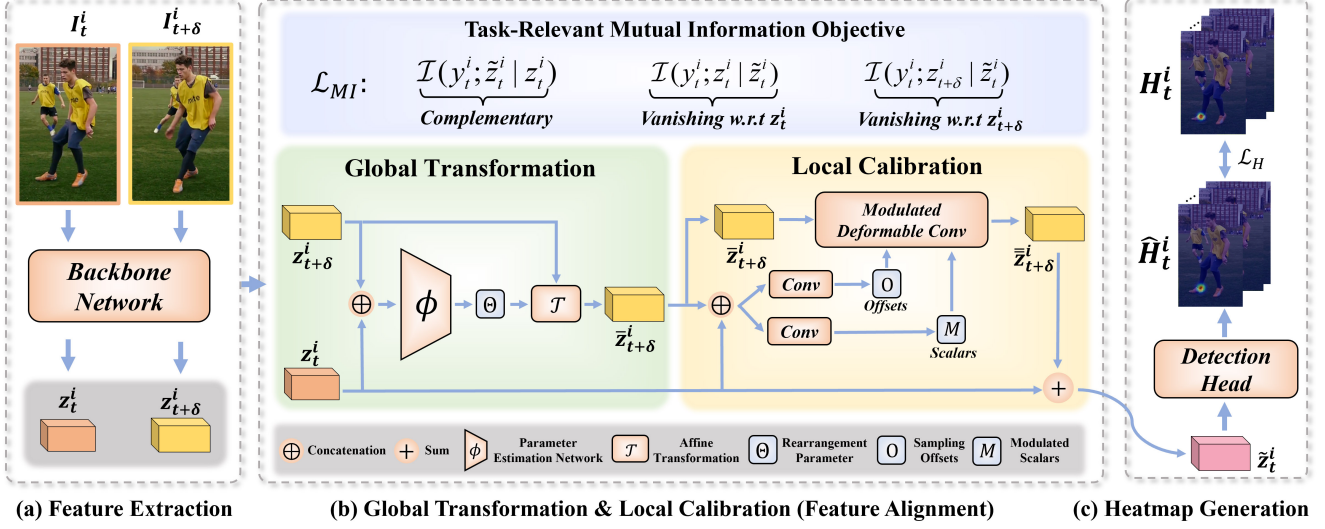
$I_t^i$ $I_{t+\delta}^i$

Backbone Network

$z_t^i$ $z_{t+\delta}^i$

(a) Feature Extraction

Task-Relevant Mutual Information Objective

$\mathcal{L}_{MI}$: $\underbrace{\mathcal{I}(y_t^i; \tilde{z}_t^i \mid z_t^i)}_{Complementary}$ $\underbrace{\mathcal{I}(y_t^i; z_t^i \mid \tilde{z}_t^i)}_{Vanishing\ w.r.t\ z_t^i}$ $\underbrace{\mathcal{I}(y_t^i; z_{t+\delta}^i \mid \tilde{z}_t^i)}_{Vanishing\ w.r.t\ z_{t+\delta}^i}$

Global Transformation

$z_{t+\delta}^i$ $\oplus$ $\phi$ $\Theta$ $\mathcal{T}$ $\bar{z}_{t+\delta}^i$ $z_t^i$

Local Calibration

$\bar{z}_{t+\delta}^i$ Modulated Deformable Conv $\bar{\bar{z}}_{t+\delta}^i$ $\oplus$ Conv O Offsets Conv M Scalars +

$\oplus$ Concatenation + Sum $\phi$ Parameter Estimation Network $\mathcal{T}$ Affine Transformation $\Theta$ Rearrangement Parameter O Sampling Offsets M Modulated Scalars

(b) Global Transformation & Local Calibration (Feature Alignment)

$H_t^i$ $\mathcal{L}_H$ $\hat{H}_t^i$

Detection Head

$\tilde{z}_t^i$

(c) Heatmap Generation